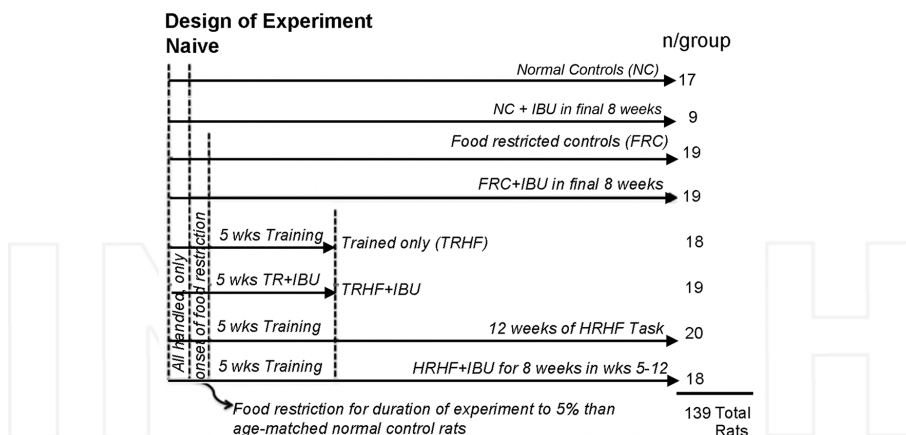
Design of Experiment
Naive

n/group

Normal Controls (NC) 17

NC + IBU in final 8 weeks 9

Food restricted controls (FRC) 19

FRC+IBU in final 8 weeks 19

5 wks Training Trained only (TRHF) 18

5 wks TR+IBU TRHF+IBU 19

5 wks Training 12 weeks of HRHF Task 20

5 wks Training HRHF+IBU for 8 weeks in wks 5-12 18

All handled only

onset of food restriction

Food restriction for duration of experiment to 5% than age-matched normal control rats

139 Total Rats